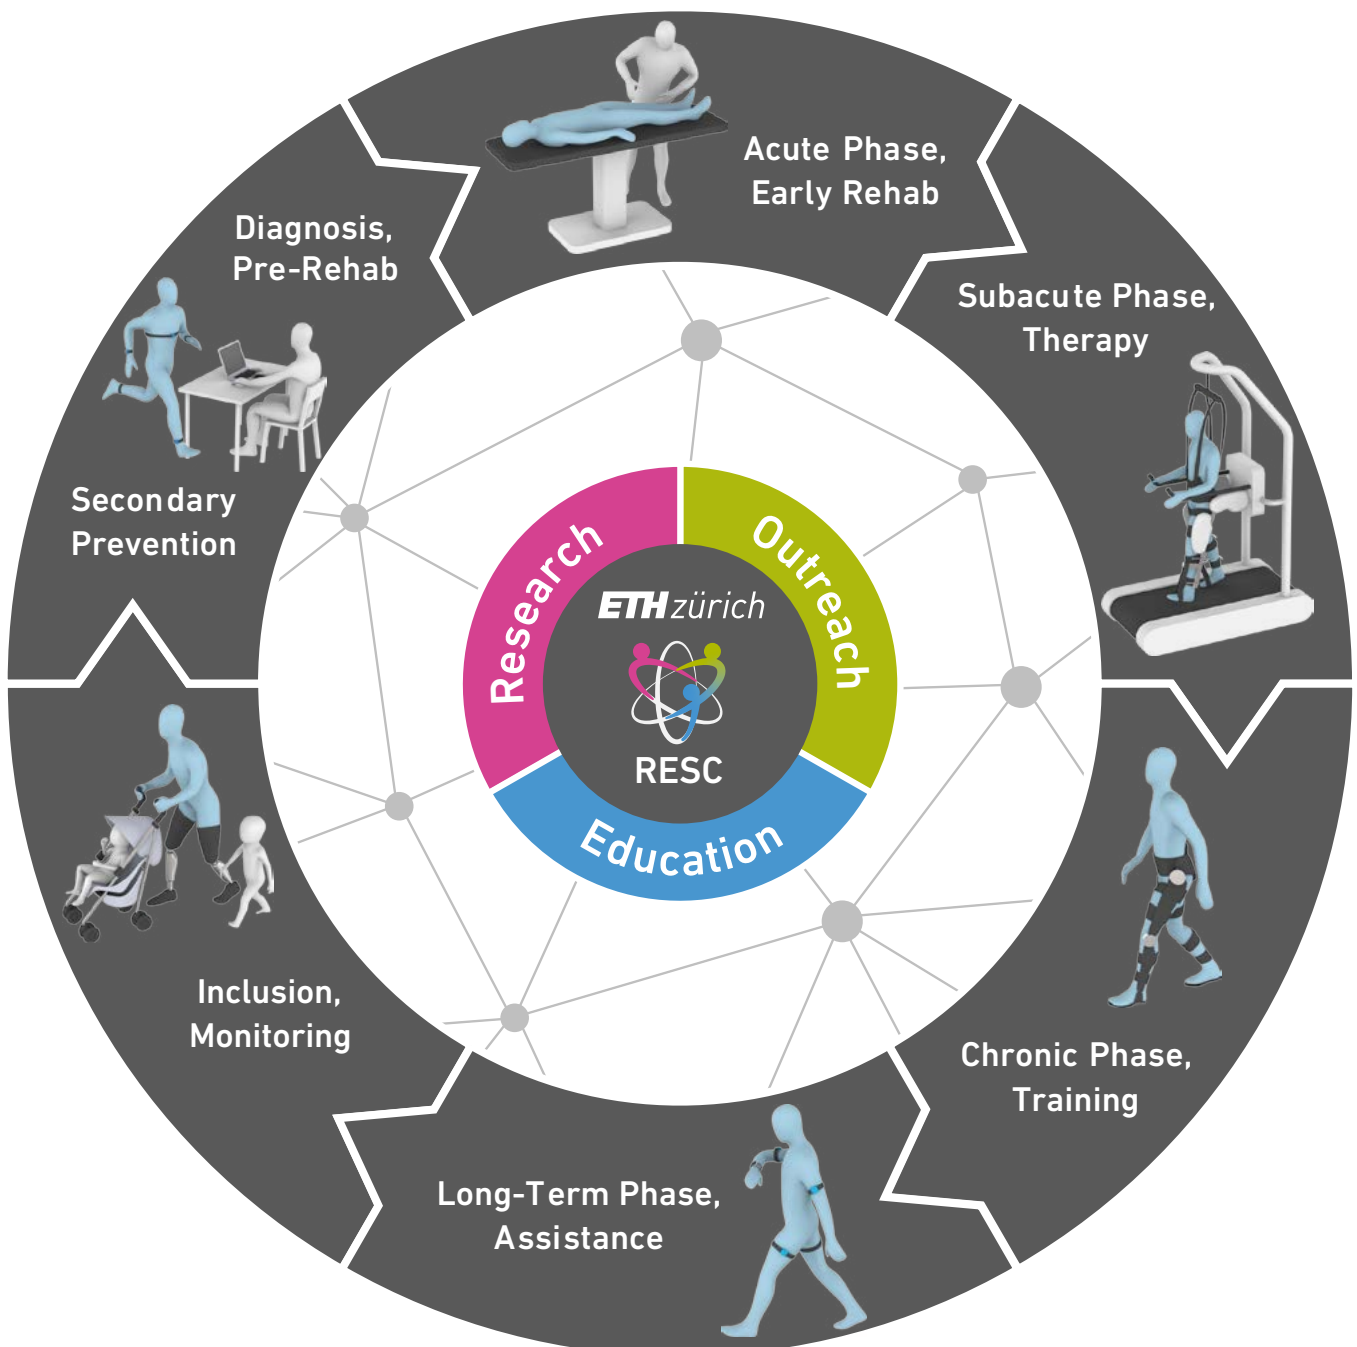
Acute Phase, Early Rehab

Subacute Phase, Therapy

Chronic Phase, Training

Long-Term Phase, Assistance

Inclusion, Monitoring

Secondary Prevention

Diagnosis, Pre-Rehab

Research

Outreach

Education

ETHzürich

RESC